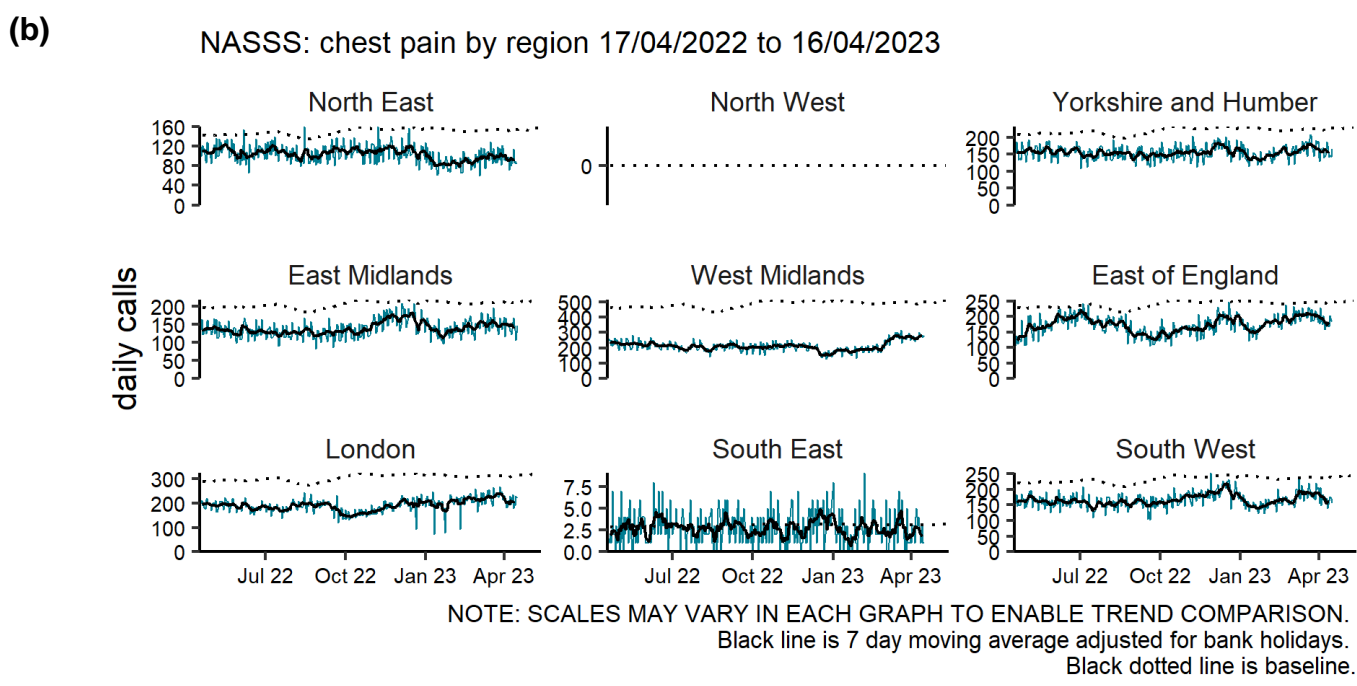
(b)

NASSS: chest pain by region 17/04/2022 to 16/04/2023

daily calls

North East
160
120
80
40
0

North West
0

Yorkshire and Humber
200
150
100
50
0

East Midlands
200
150
100
50
0

West Midlands
500
400
300
200
100
0

East of England
250
200
150
100
50
0

London
300
200
100
0

South East
7.5
5.0
2.5
0.0

South West
250
200
150
100
50
0

Jul 22 Oct 22 Jan 23 Apr 23
Jul 22 Oct 22 Jan 23 Apr 23
Jul 22 Oct 22 Jan 23 Apr 23

NOTE: SCALES MAY VARY IN EACH GRAPH TO ENABLE TREND COMPARISON.
Black line is 7 day moving average adjusted for bank holidays.
Black dotted line is baseline.